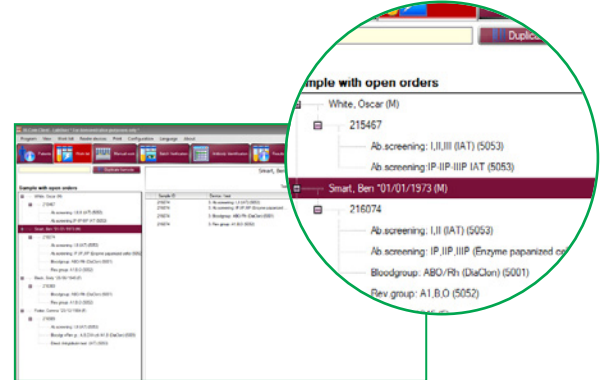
Duplica

mple with open orders

White, Oscar (M)

215467

Ab.screening: I,II,III (IAT) (5053)

Ab.screening: IP-IIP-IIIP IAT (5053)

Smart, Ben *01/01/1973 (M)

216074

Ab.screening: I,II (IAT) (5053)

Ab.screening: IP,IIP,IIIP (Enzyme papanized cel

Bloodgroup: ABO/Rh (DiaClon) (5001)

Rev.group: A1,B,O (5052)

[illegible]

Sample with open orders

Duplicate barcode

Smart, Ben

Sample ID

Name / test

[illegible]